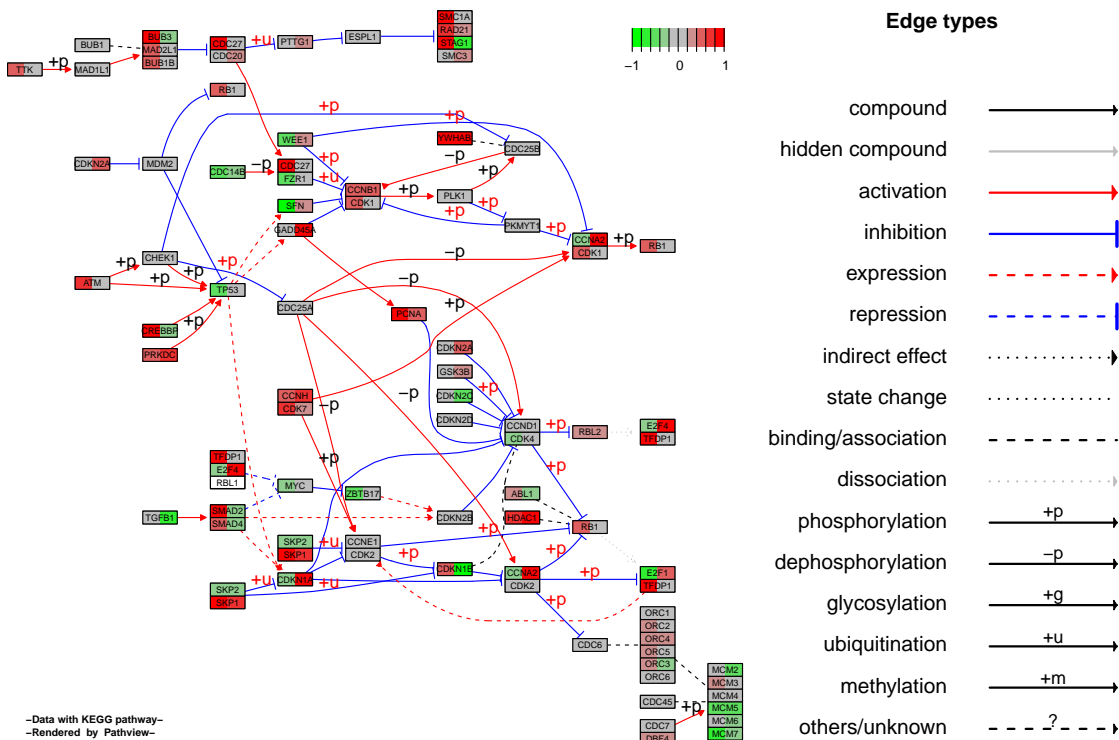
BUB1
BUB3
MAD2L1
BUB1B
TTK
+p
MAD1L1
CDC27
CDC20
+u
PTTG1
ESPL1
SMC1A
RAD21
STAG1
SMC3
−1
0
1
RB1
+p
+p
WEE1
YWHAB
CDC25B
CDKN2A
MDM2
−p
CDC14B
−p
CDC27
FZR1
+p
+u
+p
CCNB1
CDK1
+p
PLK1
+p
+p
SFN
GADD45A
PKMYT1
+p
CCNA2
CDK1
+p
RB1
CHEK1
+p
ATM
+p
+p
+p
TP53
CDC25A
−p
−p
+p
CREBBP
+p
PRKDC
PCNA
CDKN2A
GSK3B
CDKN2C
+p
CDKN2D
−p
CCNH
CDK7
−p
CCND1
CDK4
+p
RBL2
E2F4
TFDP1
TFDP1
E2F4
RBL1
MYC
+p
+p
ZBTB17
ABL1
TGFB1
SMAD2
SMAD4
CDKN2B
HDAC1
RB1
SKP2
SKP1
+u
CCNE1
CDK2
+p
+p
+p
CDKN1B
CCNA2
CDK2
+p
E2F1
TFDP1
+u
CDKN1A
+u
SKP2
SKP1
+p
CDC6
ORC1
ORC2
ORC4
ORC5
ORC3
ORC6
MCM2
MCM3
MCM4
CDC45
+p
MCM5
MCM6
CDC7
DBF4
MCM7
−Data with KEGG pathway−
−Rendered by Pathview−
Edge types
compound
hidden compound
activation
inhibition
expression
repression
indirect effect
state change
binding/association
dissociation
phosphorylation
+p
dephosphorylation
−p
glycosylation
+g
ubiquitination
+u
methylation
+m
others/unknown
?